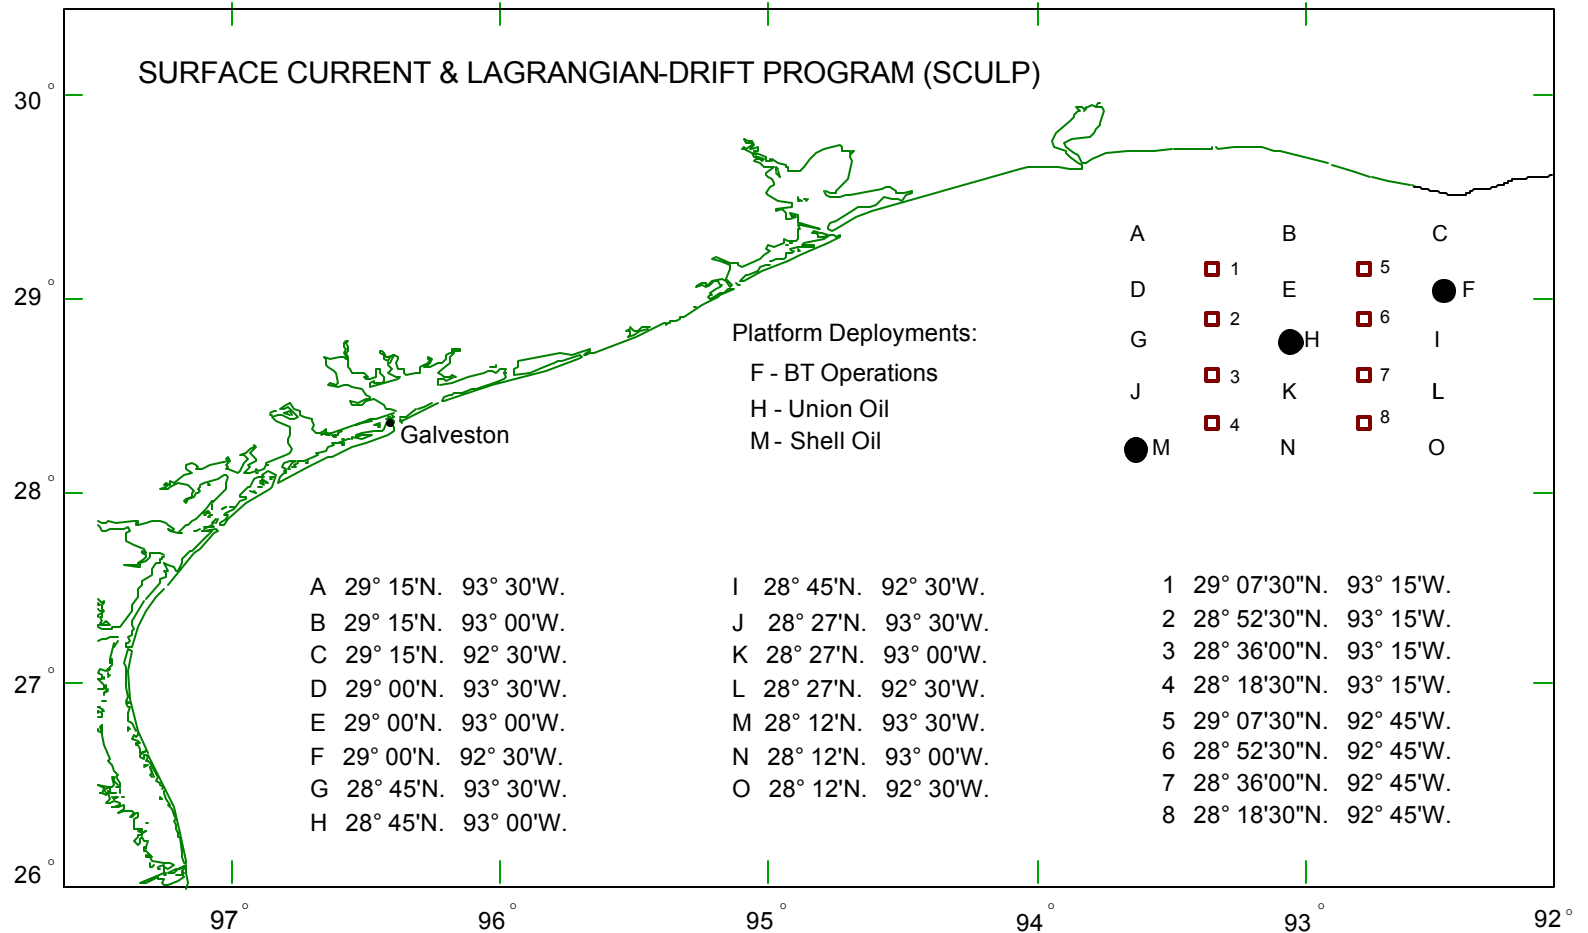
SURFACE CURRENT & LAGRANGIAN-DRIFT PROGRAM (SCULP)

30 °
29 °
28 °
27 °
26 °

Galveston

Platform Deployments:
F - BT Operations
H - Union Oil
M - Shell Oil

A B C
D 1 E 5 F
2 6
G H I
3 7
J K L
4 8
M N O

A 29° 15'N. 93° 30'W.
B 29° 15'N. 93° 00'W.
C 29° 15'N. 92° 30'W.
D 29° 00'N. 93° 30'W.
E 29° 00'N. 93° 00'W.
F 29° 00'N. 92° 30'W.
G 28° 45'N. 93° 30'W.
H 28° 45'N. 93° 00'W.

I 28° 45'N. 92° 30'W.
J 28° 27'N. 93° 30'W.
K 28° 27'N. 93° 00'W.
L 28° 27'N. 92° 30'W.
M 28° 12'N. 93° 30'W.
N 28° 12'N. 93° 00'W.
O 28° 12'N. 92° 30'W.

1 29° 07'30"N. 93° 15'W.
2 28° 52'30"N. 93° 15'W.
3 28° 36'00"N. 93° 15'W.
4 28° 18'30"N. 93° 15'W.
5 29° 07'30"N. 92° 45'W.
6 28° 52'30"N. 92° 45'W.
7 28° 36'00"N. 92° 45'W.
8 28° 18'30"N. 92° 45'W.

97 ° 96 ° 95 ° 94 ° 93 ° 92 °